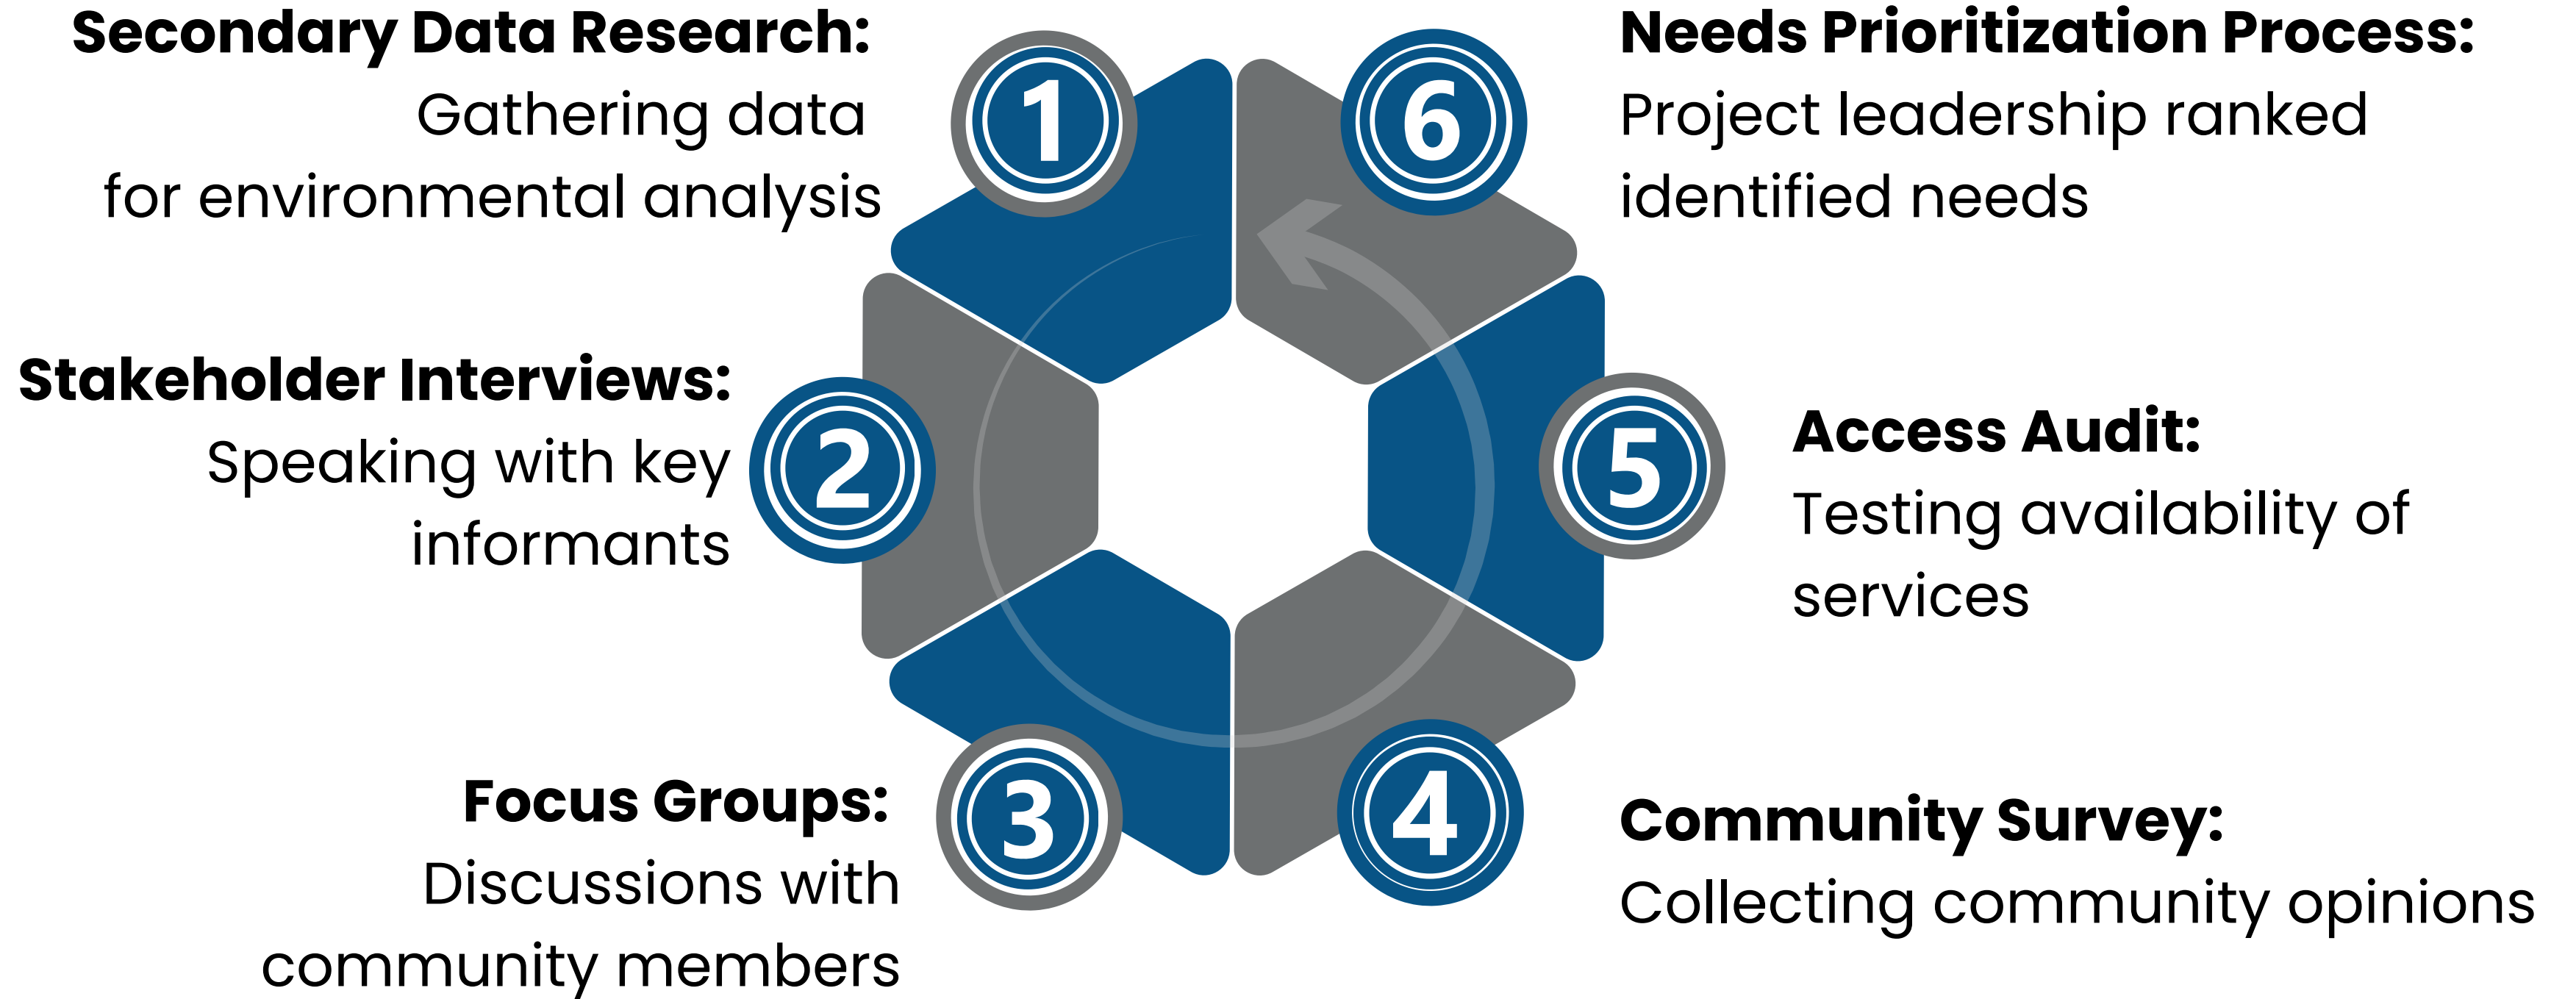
Secondary Data Research:
Gathering data for environmental analysis

1

6

Needs Prioritization Process:
Project leadership ranked identified needs

Stakeholder Interviews:
Speaking with key informants

2

5

Access Audit:
Testing availability of services

3

4

Focus Groups:
Discussions with community members

Community Survey:
Collecting community opinions